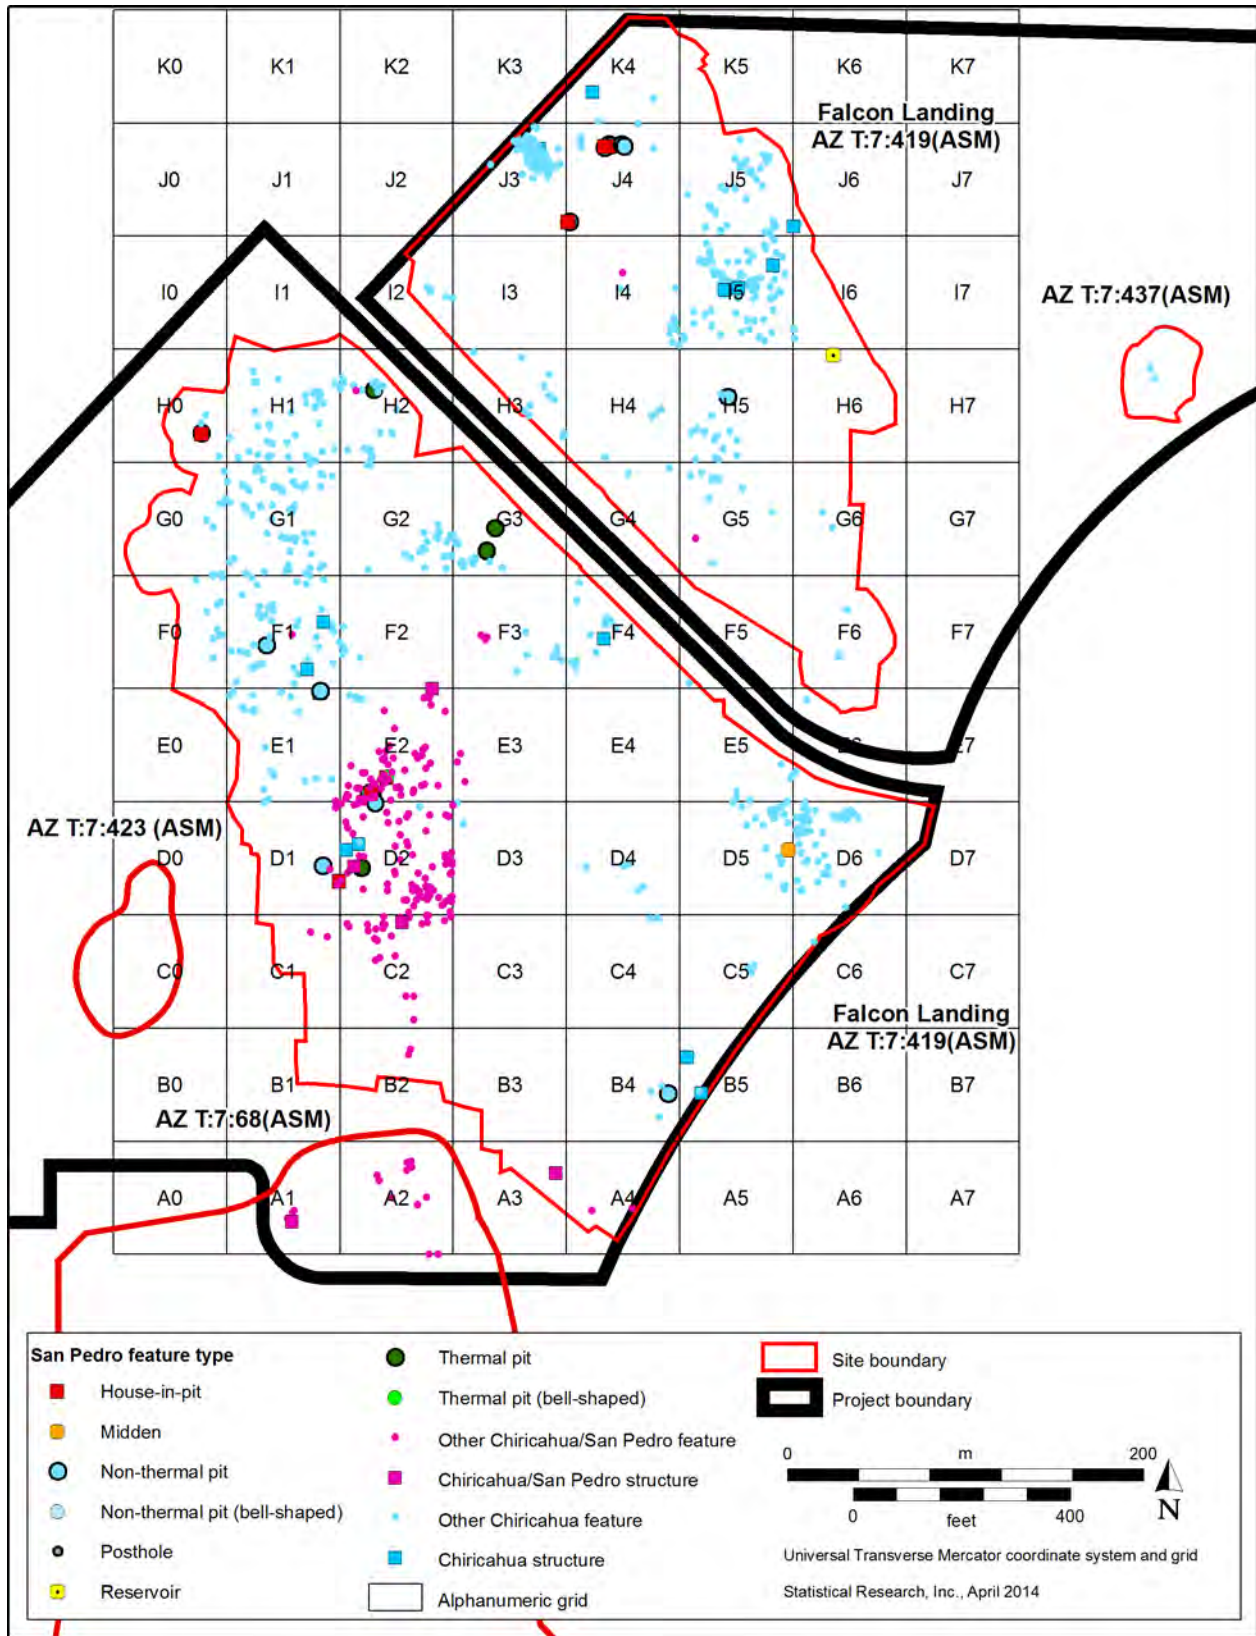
K0 K1 K2 K3 K4 K5 K6 K7

Falcon Landing
AZ T:7:419(ASM)

J0 J1 J2 J3 J4 J5 J6 J7

I0 I1 I2 I3 I4 I5 I6 I7

AZ T:7:437(ASM)

H0 H1 H2 H3 H4 H5 H6 H7

G0 G1 G2 G3 G4 G5 G6 G7

F0 F1 F2 F3 F4 F5 F6 F7

E0 E1 E2 E3 E4 E5 E6 E7

AZ T:7:423 (ASM)

D0 D1 D2 D3 D4 D5 D6 D7

C0 C1 C2 C3 C4 C5 C6 C7

Falcon Landing
AZ T:7:419(ASM)

B0 B1 B2 B3 B4 B5 B6 B7

AZ T:7:68(ASM)

A0 A1 A2 A3 A4 A5 A6 A7

San Pedro feature type
House-in-pit
Midden
Non-thermal pit
Non-thermal pit (bell-shaped)
Posthole
Reservoir

Thermal pit
Thermal pit (bell-shaped)
Other Chiricahua/San Pedro feature
Chiricahua/San Pedro structure
Other Chiricahua feature
Chiricahua structure
Alphanumeric grid

Site boundary
Project boundary

0 m 200
0 feet 400
N

Universal Transverse Mercator coordinate system and grid
Statistical Research, Inc., April 2014